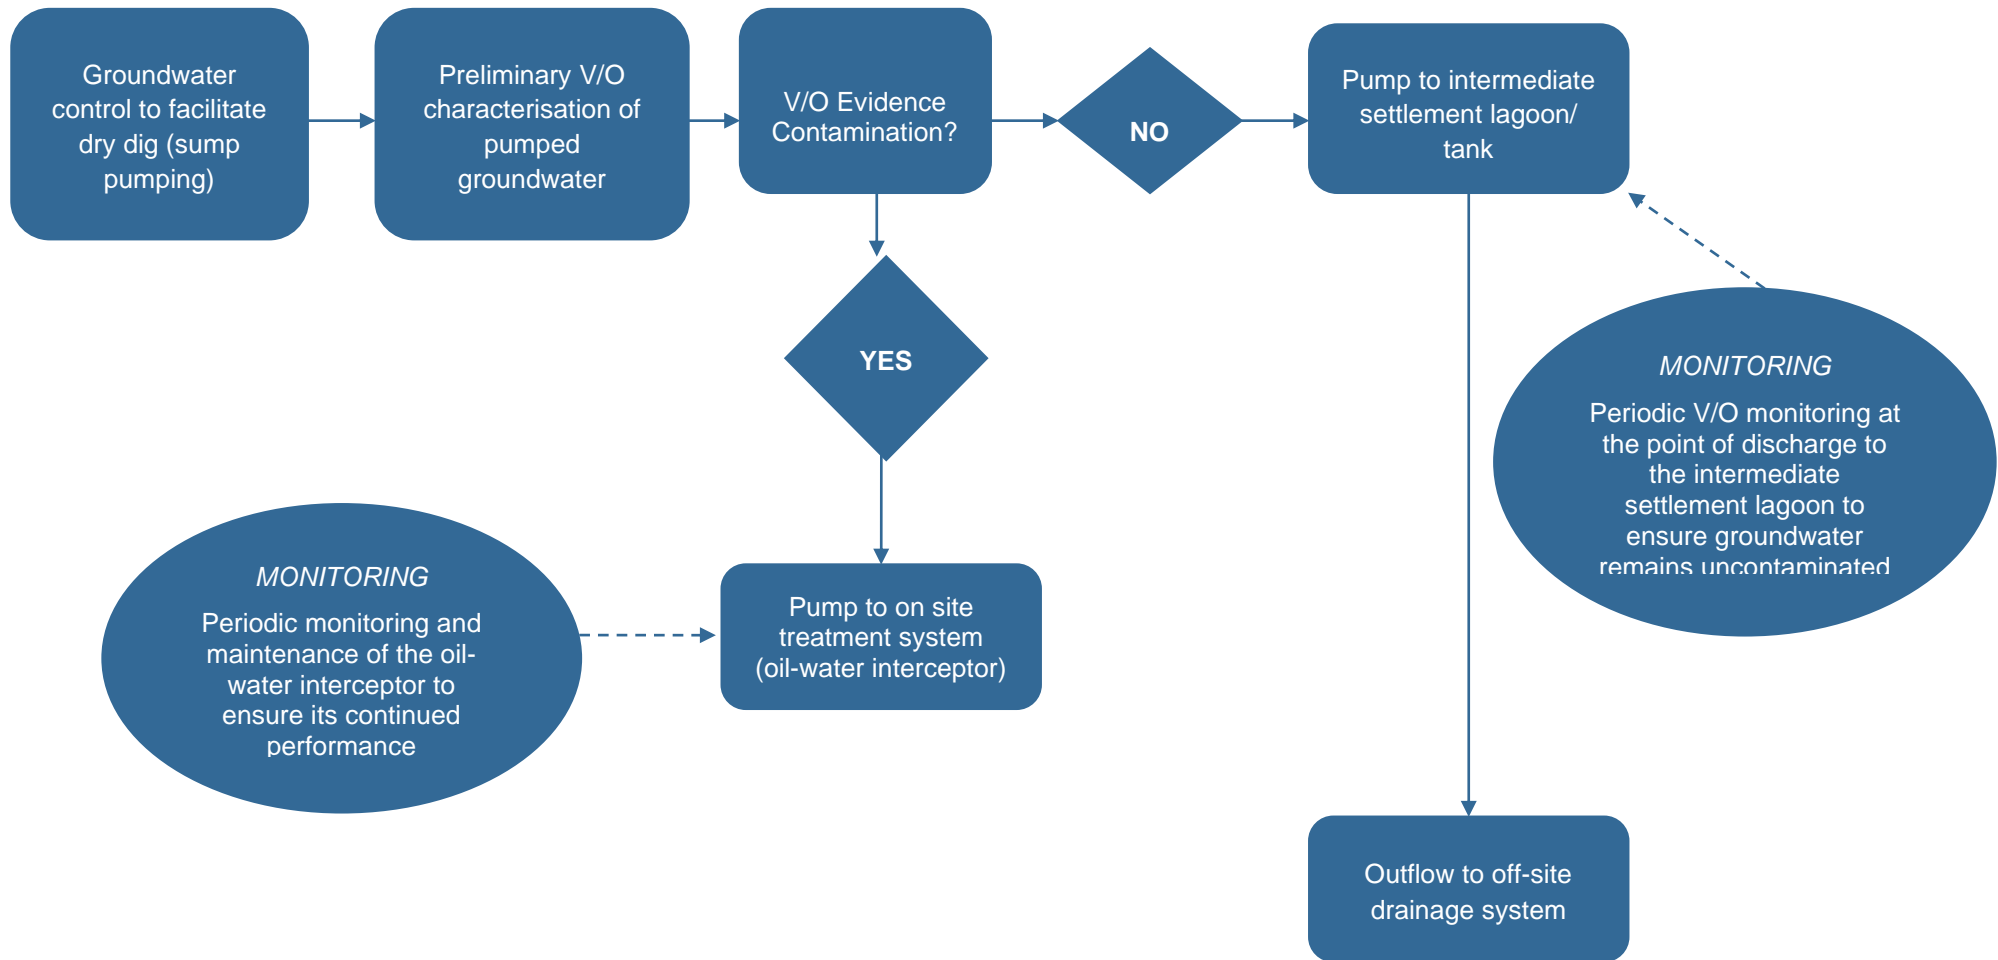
Groundwater control to facilitate dry dig (sump pumping)

Preliminary V/O characterisation of pumped groundwater

V/O Evidence Contamination?

NO

Pump to intermediate settlement lagoon/ tank

YES

MONITORING

Periodic V/O monitoring at the point of discharge to the intermediate settlement lagoon to ensure groundwater remains uncontaminated

MONITORING

Periodic monitoring and maintenance of the oil-water interceptor to ensure its continued performance

Pump to on site treatment system (oil-water interceptor)

Outflow to off-site drainage system